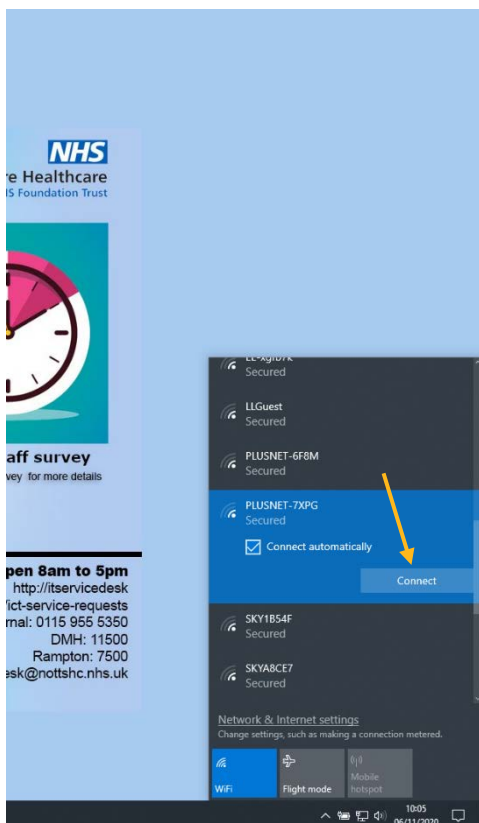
NHS
re Healthcare
IS Foundation Trust

aff survey
vey for more details

pen 8am to 5pm
http://itservicedesk
/ict-service-requests
rnal: 0115 955 5350
DMH: 11500
Rampton: 7500
esk@nottshc.nhs.uk

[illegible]
Secured

LLGuest
Secured

PLUSNET-6F8M
Secured

PLUSNET-7XPG
Secured

Connect automatically

Connect

SKY1B54F
Secured

SKYA8CE7
Secured

Network & Internet settings
Change settings, such as making a connection metered.

WiFi
Flight mode
Mobile hotspot

10:05
06/11/2020